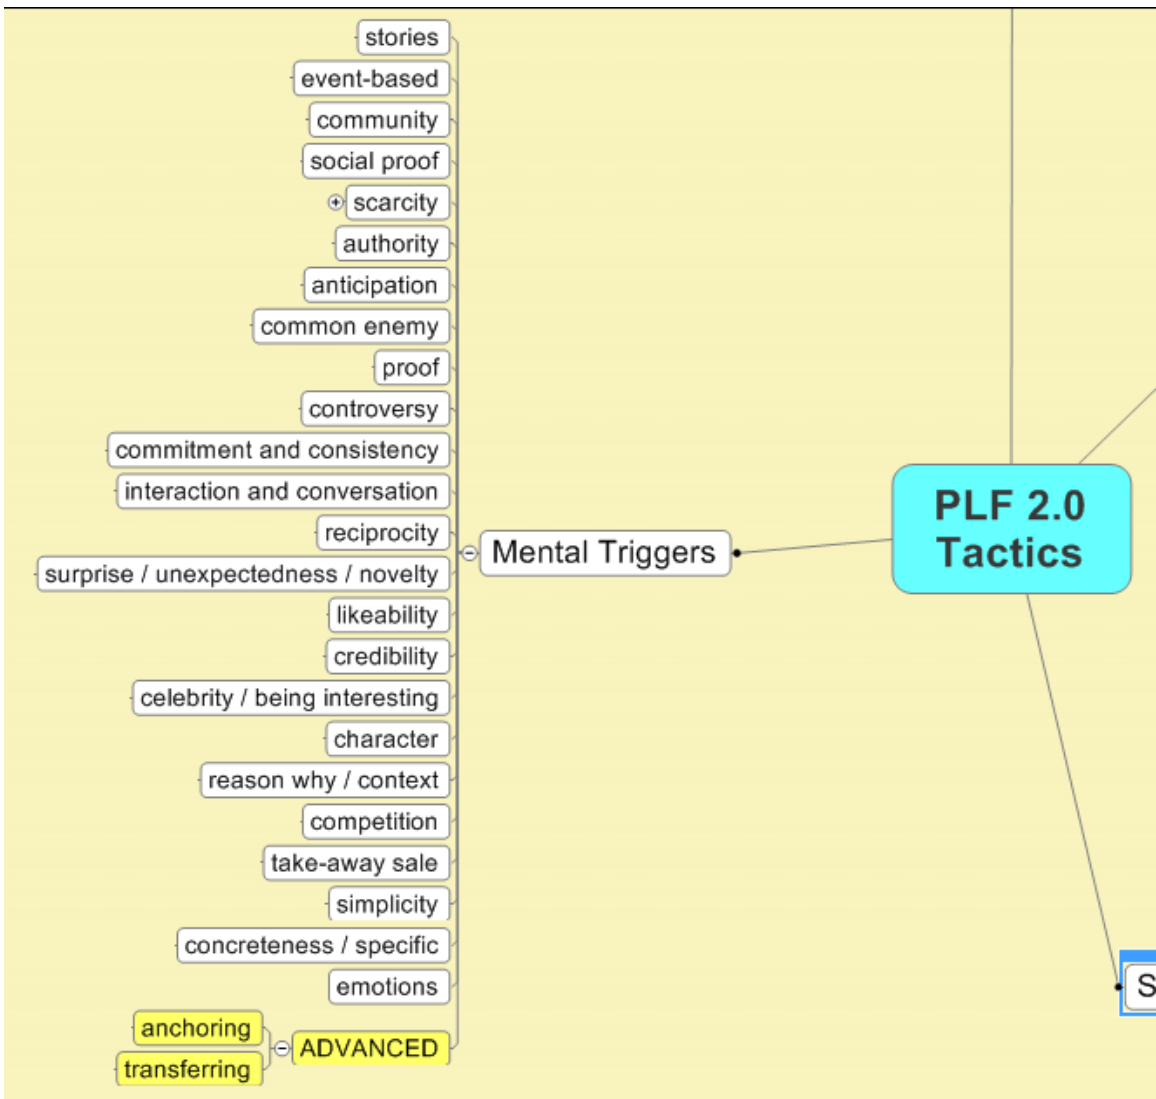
stories
event-based
community
social proof
scarcity
authority
anticipation
common enemy
proof
controversy
commitment and consistency
interaction and conversation
reciprocity
surprise / unexpectedness / novelty
likeability
credibility
celebrity / being interesting
character
reason why / context
competition
take-away sale
simplicity
concreteness / specific
emotions
anchoring
transferring
ADVANCED

Mental Triggers

PLF 2.0 Tactics

S